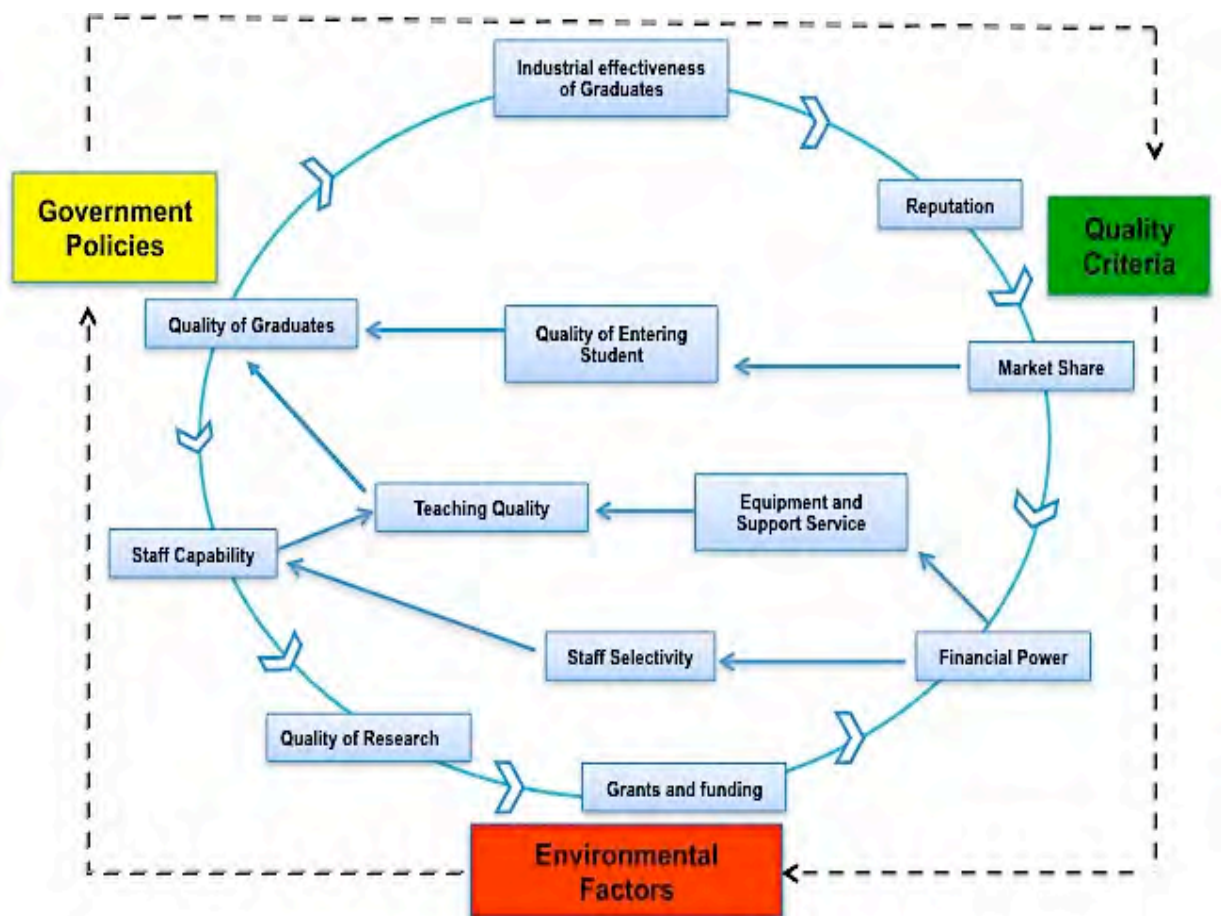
Industrial effectiveness of Graduates

Government Policies

Reputation

Quality Criteria

Quality of Graduates

Quality of Entering Student

Market Share

Teaching Quality

Equipment and Support Service

Staff Capability

Staff Selectivity

Financial Power

Quality of Research

Grants and funding

Environmental Factors